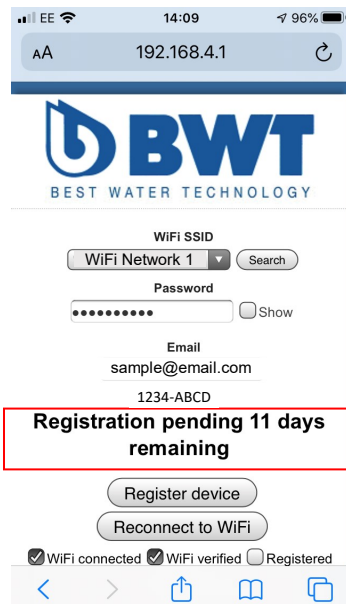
EE 14:09 96%
AA 192.168.4.1

BWT
BEST WATER TECHNOLOGY

WiFi SSID
WiFi Network 1
Search
Password
••••••••••
Show
Email
sample@email.com
1234-ABCD
Registration pending 11 days remaining
Register device
Reconnect to WiFi
WiFi connected WiFi verified Registered